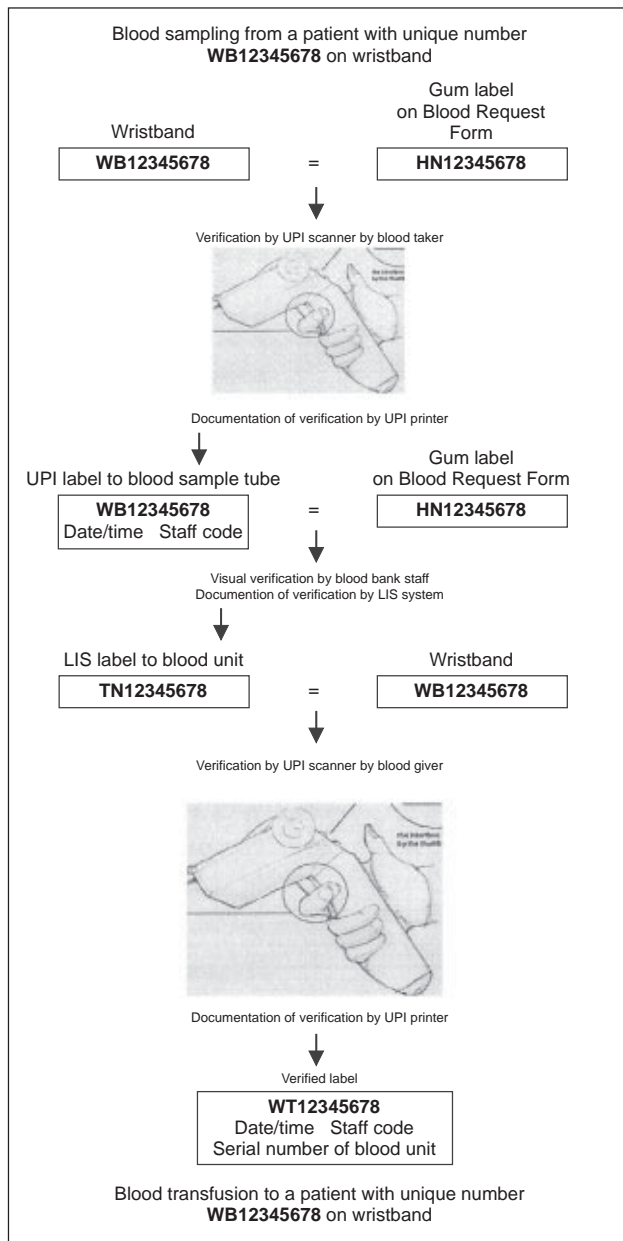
Blood sampling from a patient with unique number **WB12345678** on wristband

Wristband

**WB12345678**

=

Gum label on Blood Request Form

**HN12345678**

Verification by UPI scanner by blood taker

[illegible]

Documentation of verification by UPI printer

UPI label to blood sample tube

**WB12345678**
Date/time Staff code

=

Gum label on Blood Request Form

**HN12345678**

Visual verification by blood bank staff
Documention of verification by LIS system

LIS label to blood unit

**TN12345678**

=

Wristband

**WB12345678**

Verification by UPI scanner by blood giver

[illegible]

Documentation of verification by UPI printer

Verified label

**WT12345678**
Date/time Staff code
Serial number of blood unit

Blood transfusion to a patient with unique number **WB12345678** on wristband